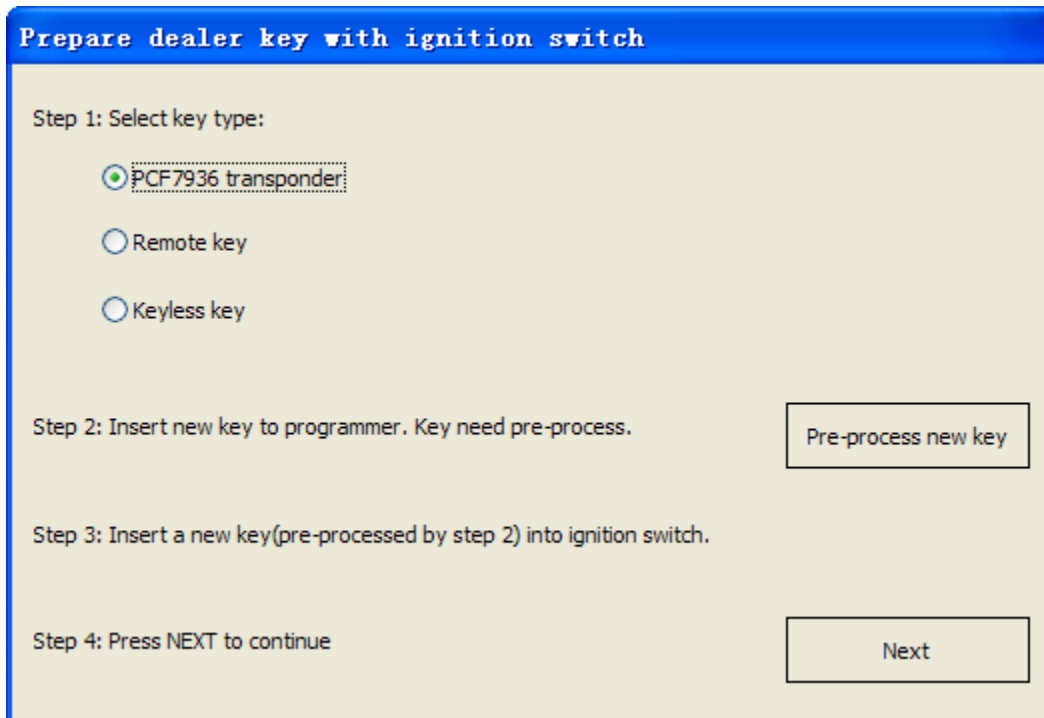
Prepare dealer key with ignition switch

Step 1: Select key type:

PCF7936 transponder

Remote key

Keyless key

Step 2: Insert new key to programmer. Key need pre-process.

Pre-process new key

Step 3: Insert a new key(pre-processed by step 2) into ignition switch.

Step 4: Press NEXT to continue

Next